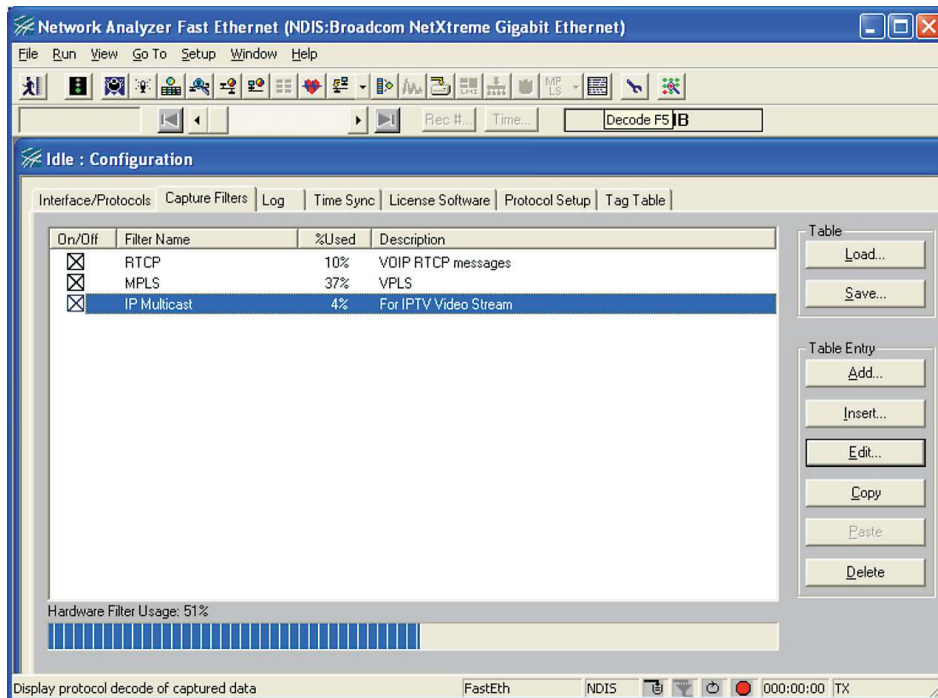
Network Analyzer Fast Ethernet (NDIS:Broadcom NetXtreme Gigabit Ethernet)

File Run View Go To Setup Window Help

MPLS

Rec #... Time... Decode F5 B

Idle : Configuration

Interface/Protocols Capture Filters Log Time Sync License Software Protocol Setup Tag Table

| On/Off | Filter Name | %Used | Description |
|---|---|---|---|
| ☒ | RTCP | 10% | VOIP RTCP messages |
| ☒ | MPLS | 37% | VPLS |
| ☒ | IP Multicast | 4% | For IPTV Video Stream |

Table
Load...
Save...

Table Entry
Add...
Insert...
Edit...
Copy
Paste
Delete

Hardware Filter Usage: 51%

Display protocol decode of captured data FastEth NDIS 000:00:00 TX